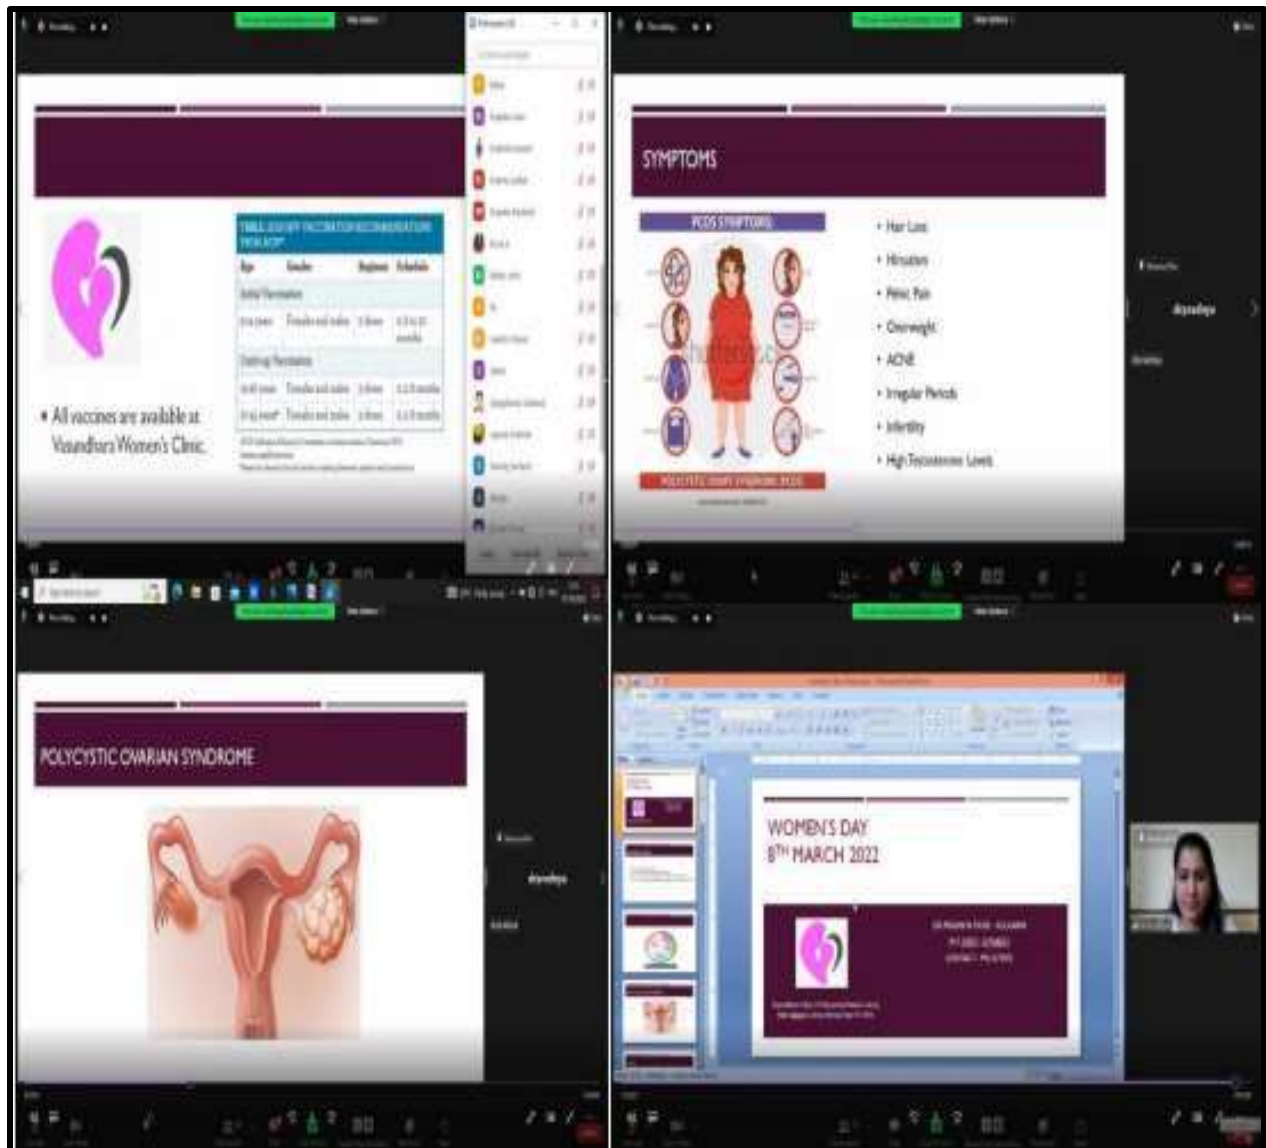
• All vaccines are available at Vasundhara Women's Clinic.

TABLE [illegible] HPV VACCINATION RECOMMENDATION FROM ACIP

| Age | Gender | Regimen | Schedule |
|---|---|---|---|
| Initial Vaccination | | | |
| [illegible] | Females and males | 2 doses | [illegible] months |
| Catch-up Vaccination | | | |
| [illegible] | Females and males | 3 doses | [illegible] months |
| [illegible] | Females and males | 3 doses | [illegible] months |

SYMPTOMS

PCOS SYMPTOMS

POLYCYSTIC OVARY SYNDROME (PCOS)

• Hair Loss
• Hirsutism
• Pelvic Pain
• Overweight
• ACNE
• Irregular Periods
• Infertility
• High Testosterone Levels

drpradnya

POLYCYSTIC OVARIAN SYNDROME

drpradnya

WOMEN'S DAY
8TH MARCH 2022